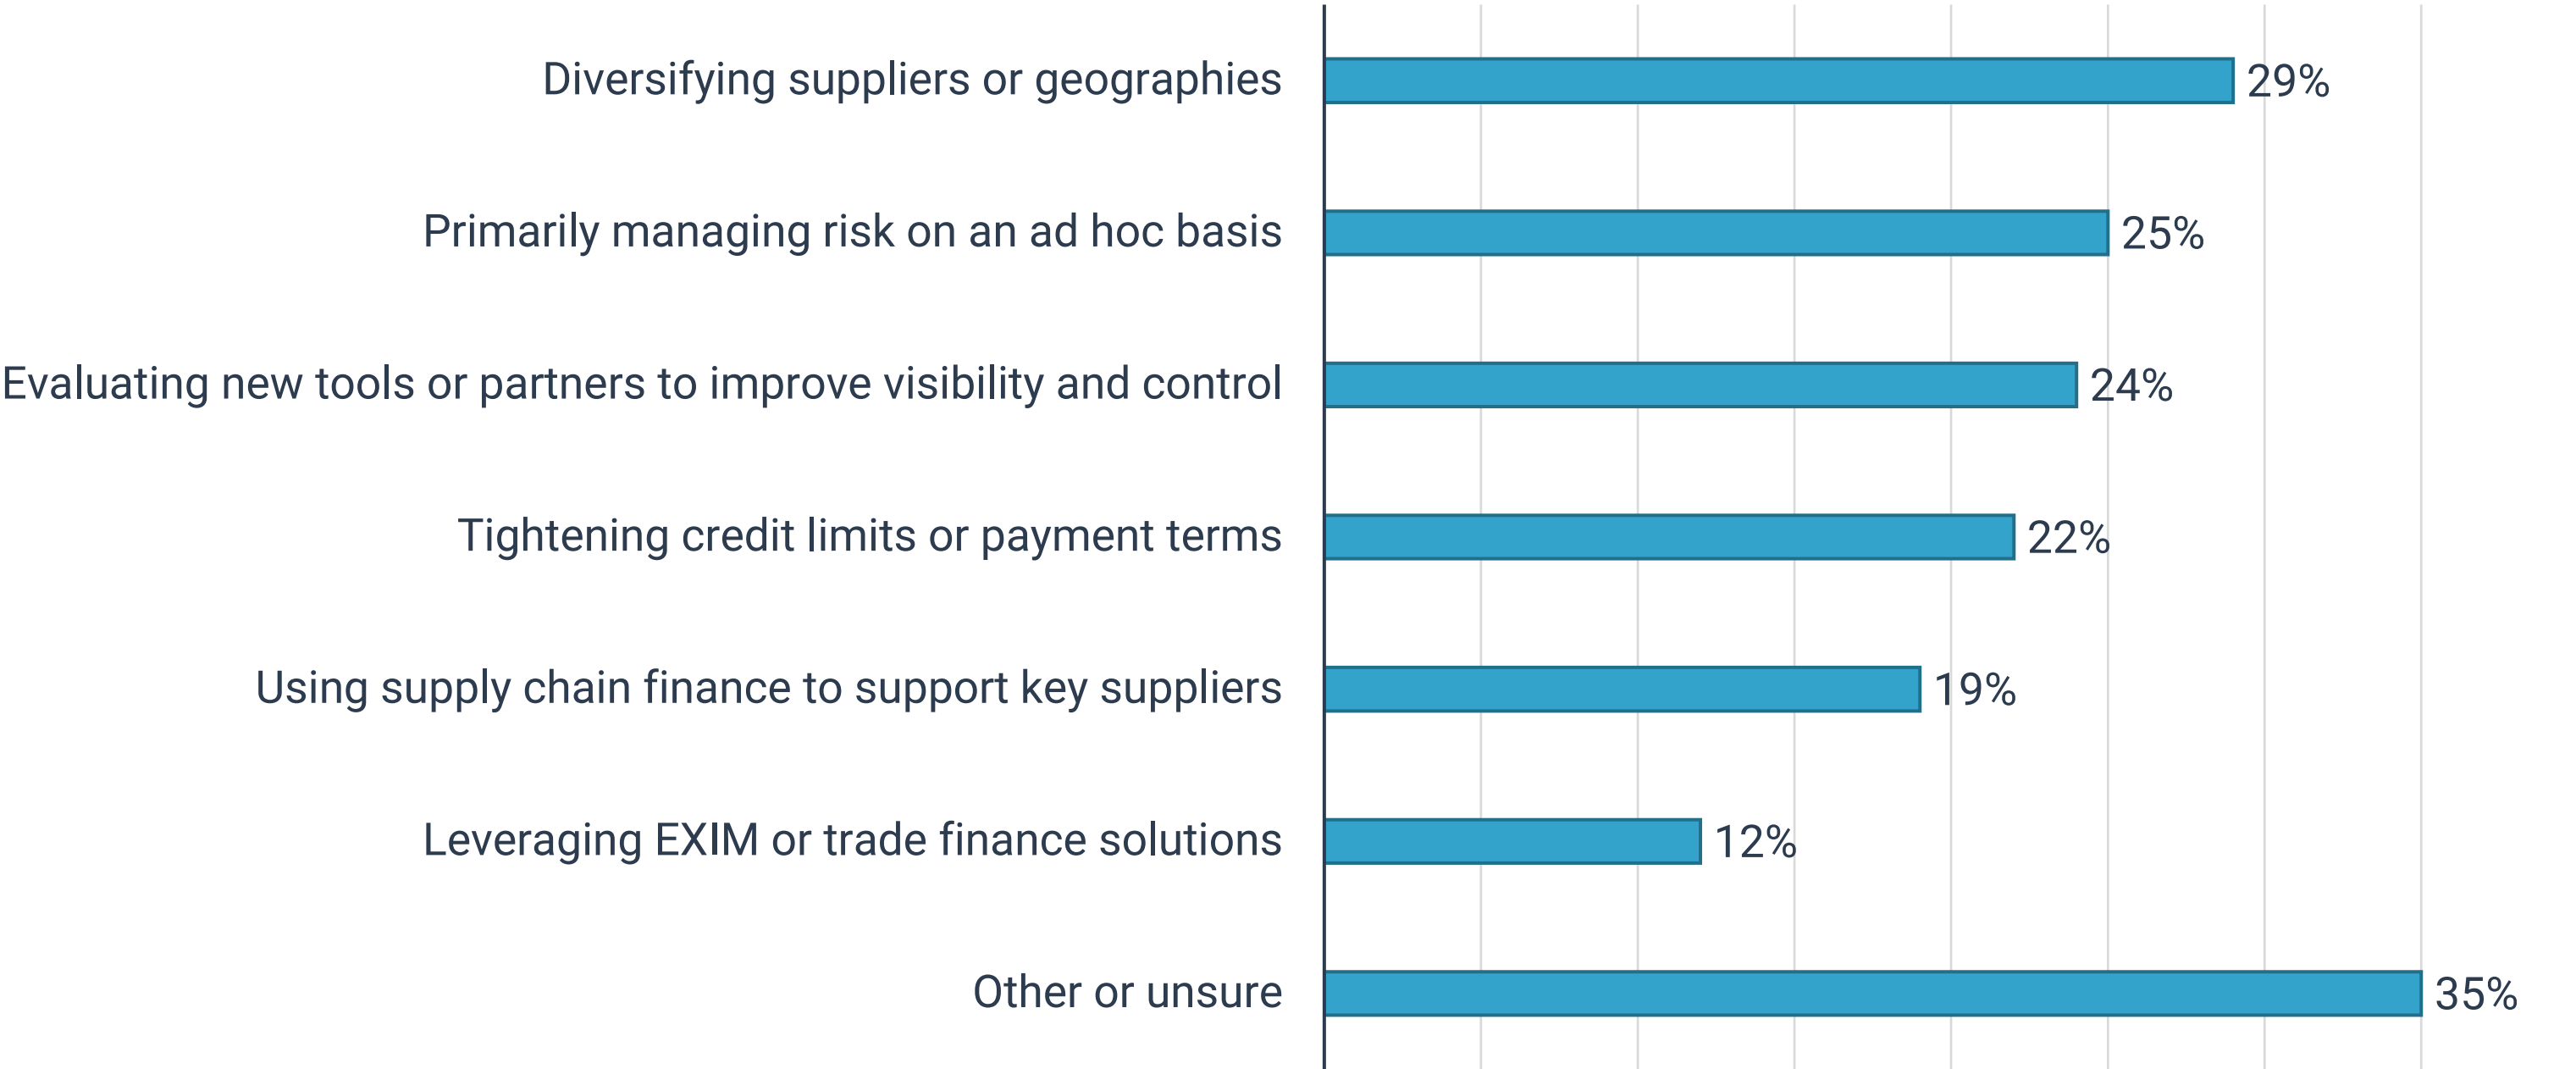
| | |
|---|---|
| Diversifying suppliers or geographies | 29% |
| Primarily managing risk on an ad hoc basis | 25% |
| Evaluating new tools or partners to improve visibility and control | 24% |
| Tightening credit limits or payment terms | 22% |
| Using supply chain finance to support key suppliers | 19% |
| Leveraging EXIM or trade finance solutions | 12% |
| Other or unsure | 35% |